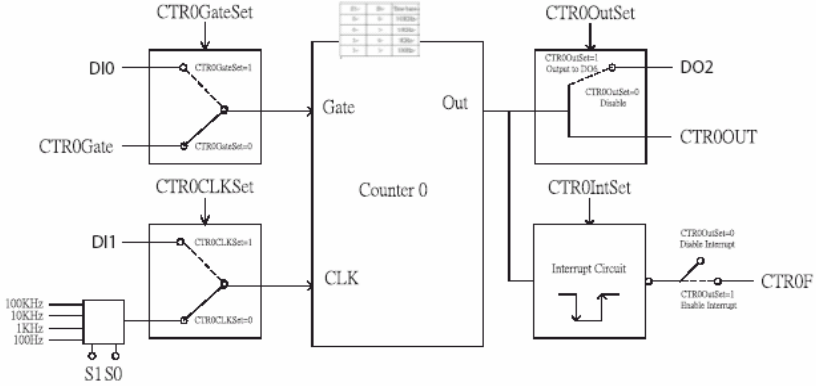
CTR0GateSet

DI0

CTR0GateSet=1

CTR0Gate

CTR0GateSet=0

Gate

Out

Counter 0

CTR0CLKSet

DI1

CTR0CLKSet=1

CLK

CTR0CLKSet=0

100KHz
10KHz
1KHz
100Hz

S1 S0

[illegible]

CTR0OutSet

CTR0OutSet=1
Output to DO6

DO2

CTR0OutSet=0
Disable

CTR0OUT

CTR0IntSet

Interrupt Circuit

CTR0OutSet=0
Diable Interrupt

CTR0F

CTR0OutSet=1
Enable Interrupt